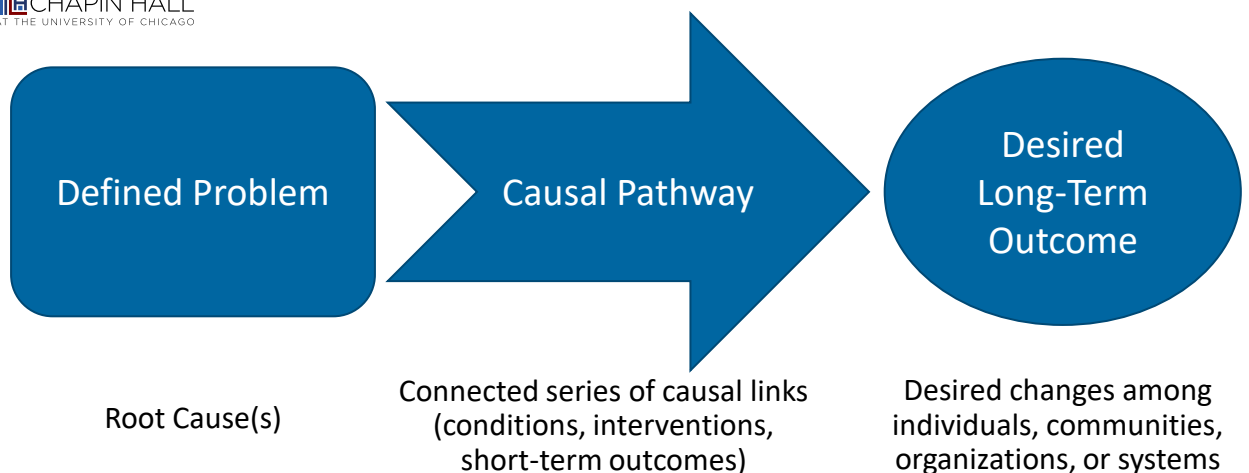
CHAPIN HALL
AT THE UNIVERSITY OF CHICAGO

Defined Problem

Causal Pathway

Desired Long-Term Outcome

Root Cause(s)

Connected series of causal links (conditions, interventions, short-term outcomes)

Desired changes among individuals, communities, organizations, or systems